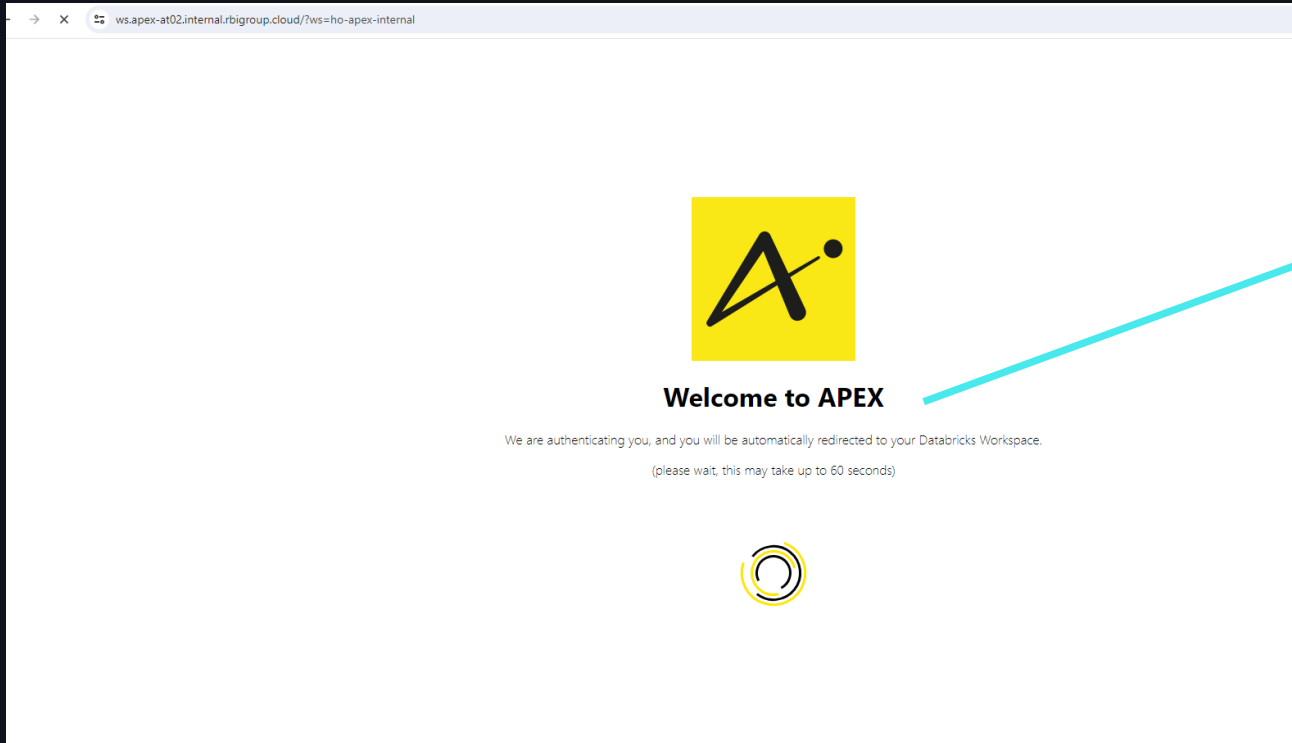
ws.apex-at02.internal.rbigroup.cloud/?ws=ho-apex-internal

Welcome to APEX

We are authenticating you, and you will be automatically redirected to your Databricks Workspace.

(please wait, this may take up to 60 seconds)